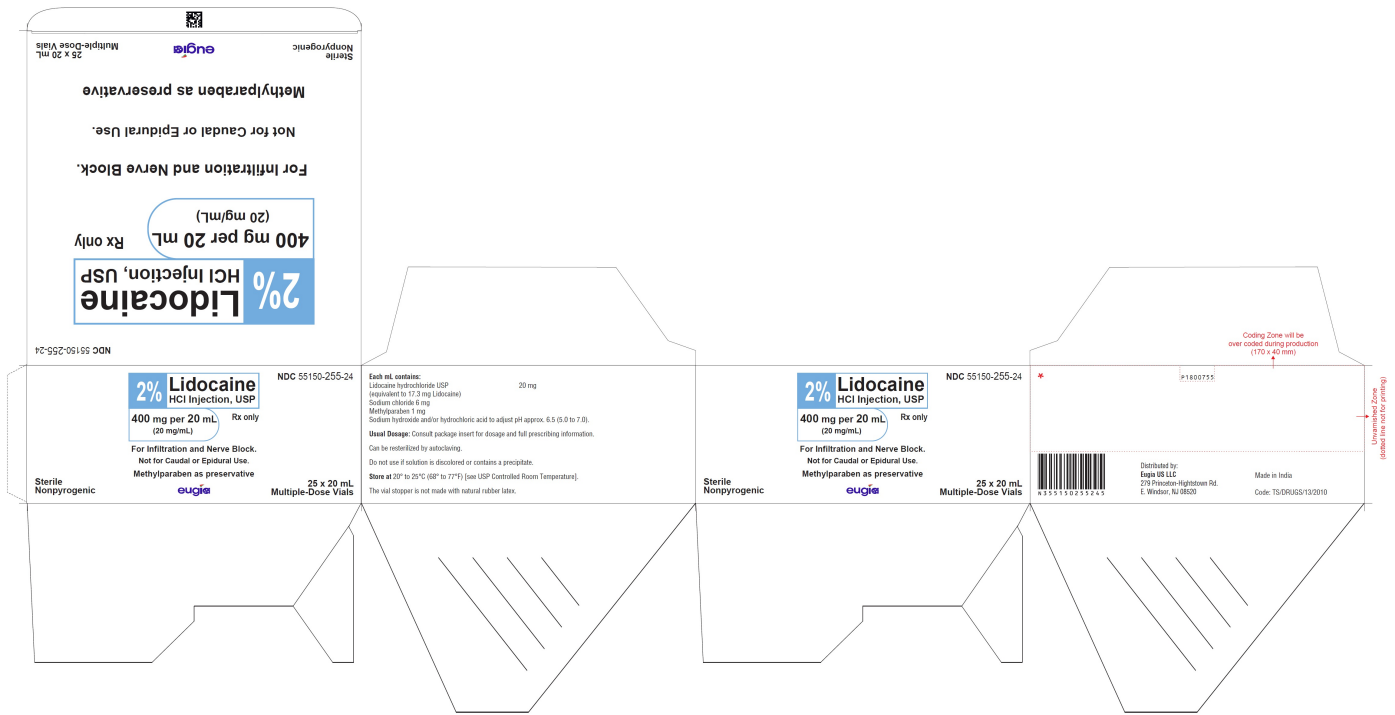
Sterile
Nonpyrogenic

eugia

25 x 20 mL
Multiple-Dose Vials

Methylparaben as preservative

Not for Caudal or Epidural Use.

For Infiltration and Nerve Block.

400 mg per 20 mL
(20 mg/mL)

Rx only

2% Lidocaine
HCl Injection, USP

NDC 55150-255-24

2% Lidocaine
HCl Injection, USP

NDC 55150-255-24

400 mg per 20 mL
(20 mg/mL)

Rx only

For Infiltration and Nerve Block.
Not for Caudal or Epidural Use.
Methylparaben as preservative

Sterile
Nonpyrogenic

eugia

25 x 20 mL
Multiple-Dose Vials

Each mL contains:
Lidocaine hydrochloride USP 20 mg
(equivalent to 17.3 mg Lidocaine)
Sodium chloride 6 mg
Methylparaben 1 mg
Sodium hydroxide and/or hydrochloric acid to adjust pH approx. 6.5 (5.0 to 7.0).

Usual Dosage: Consult package insert for dosage and full prescribing information.

Can be resterilized by autoclaving.

Do not use if solution is discolored or contains a precipitate.

Store at 20° to 25°C (68° to 77°F) [see USP Controlled Room Temperature].

The vial stopper is not made with natural rubber latex.

2% Lidocaine
HCl Injection, USP

NDC 55150-255-24

400 mg per 20 mL
(20 mg/mL)

Rx only

For Infiltration and Nerve Block.
Not for Caudal or Epidural Use.
Methylparaben as preservative

Sterile
Nonpyrogenic

eugia

25 x 20 mL
Multiple-Dose Vials

Coding Zone will be over coded during production (170 x 40 mm)

*

P1800755

Unvarnished Zone (dotted line not for printing)

N3 55150 25524 5

Distributed by:
Eugia US LLC
279 Princeton-Hightstown Rd.
E. Windsor, NJ 08520

Made in India

Code: TS/DRUGS/13/2010